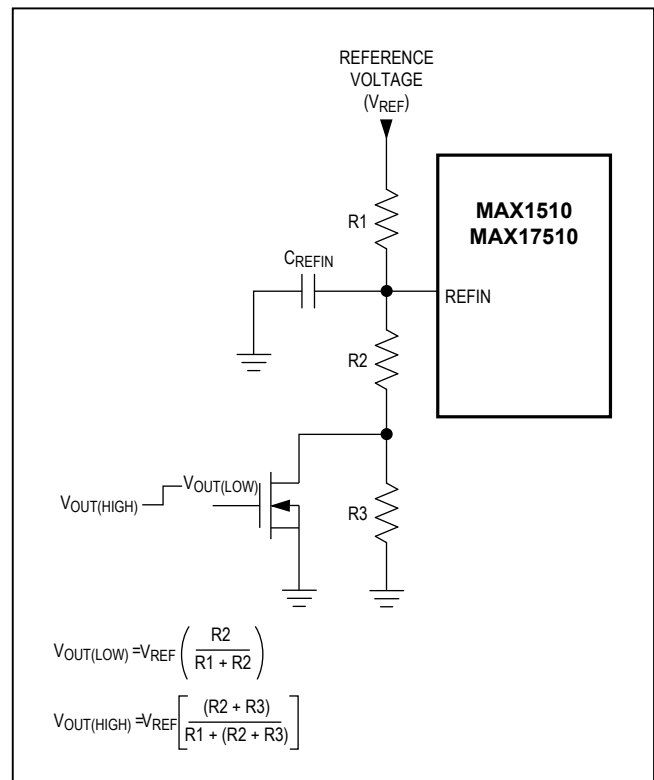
REFERENCE VOLTAGE ($V_{REF}$)

R1

MAX1510
MAX17510

$C_{REFIN}$

REFIN

R2

$V_{OUT(HIGH)}$

$V_{OUT(LOW)}$

R3

$V_{OUT(LOW)} = V_{REF}\left(\frac{R2}{R1 + R2}\right)$

$V_{OUT(HIGH)} = V_{REF}\left[\frac{(R2 + R3)}{R1 + (R2 + R3)}\right]$